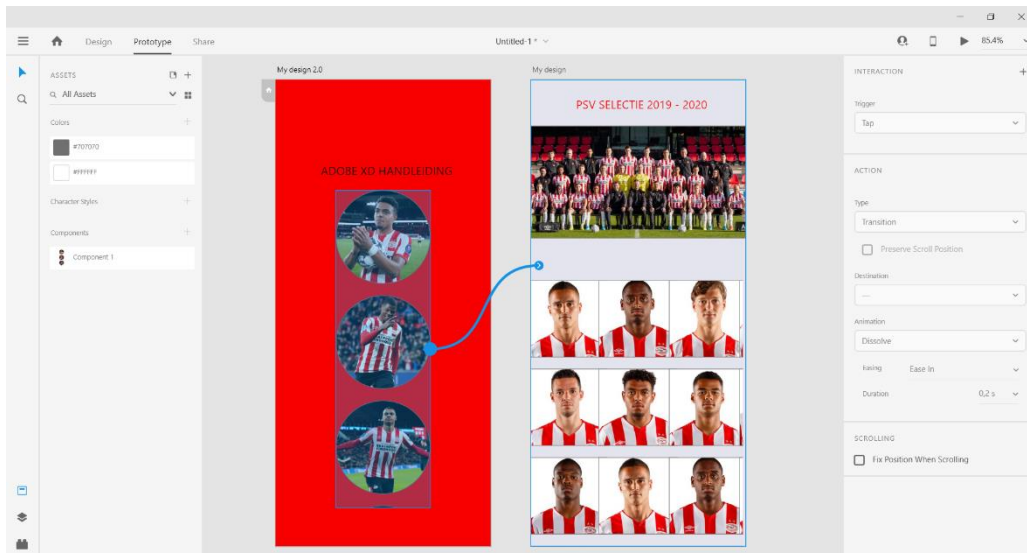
Design Prototype Share

Untitled-1 *

85,4%

ASSETS

All Assets

Colors

#707070

#FFFFFF

Character Styles

Components

Component 1

My design 2.0

ADOBE XD HANDLEIDING

My design

PSV SELECTIE 2019 - 2020

INTERACTION

Trigger

Tap

ACTION

Type

Transition

Preserve Scroll Position

Destination

—

Animation

Dissolve

Easing

Ease In

Duration

0,2 s

SCROLLING

Fix Position When Scrolling